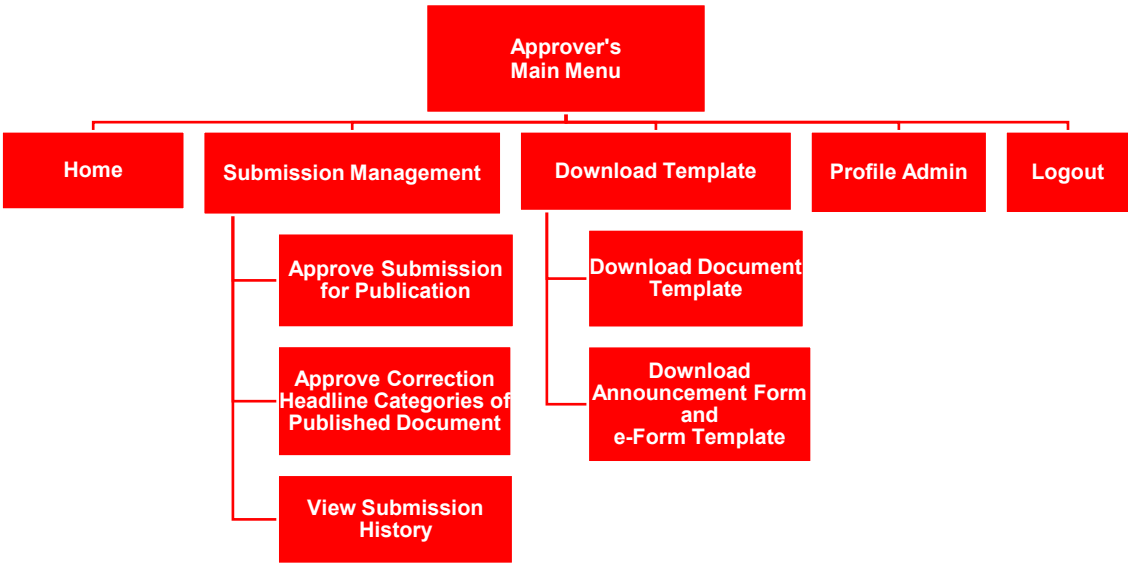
Approver's
Main Menu

Home

Submission Management

Approve Submission for Publication

Approve Correction Headline Categories of Published Document

View Submission History

Download Template

Download Document Template

Download Announcement Form and e-Form Template

Profile Admin

Logout